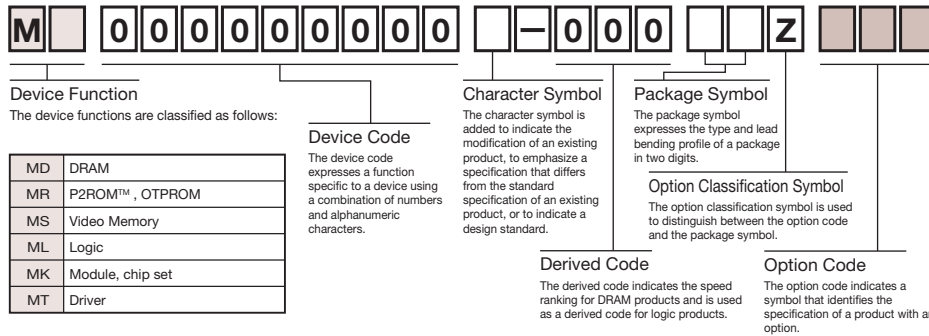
M 0 0 0 0 0 0 0 0 — 0 0 0 Z

Device Function
The device functions are classified as follows:

| MD | DRAM |
|---|---|
| MR | P2ROM™ , OTPROM |
| MS | Video Memory |
| ML | Logic |
| MK | Module, chip set |
| MT | Driver |

Device Code
The device code expresses a function specific to a device using a combination of numbers and alphanumeric characters.

Character Symbol
The character symbol is added to indicate the modification of an existing product, to emphasize a specification that differs from the standard specification of an existing product, or to indicate a design standard.

Package Symbol
The package symbol expresses the type and lead bending profile of a package in two digits.

Option Classification Symbol
The option classification symbol is used to distinguish between the option code and the package symbol.

Derived Code
The derived code indicates the speed ranking for DRAM products and is used as a derived code for logic products.

Option Code
The option code indicates a symbol that identifies the specification of a product with a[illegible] option.